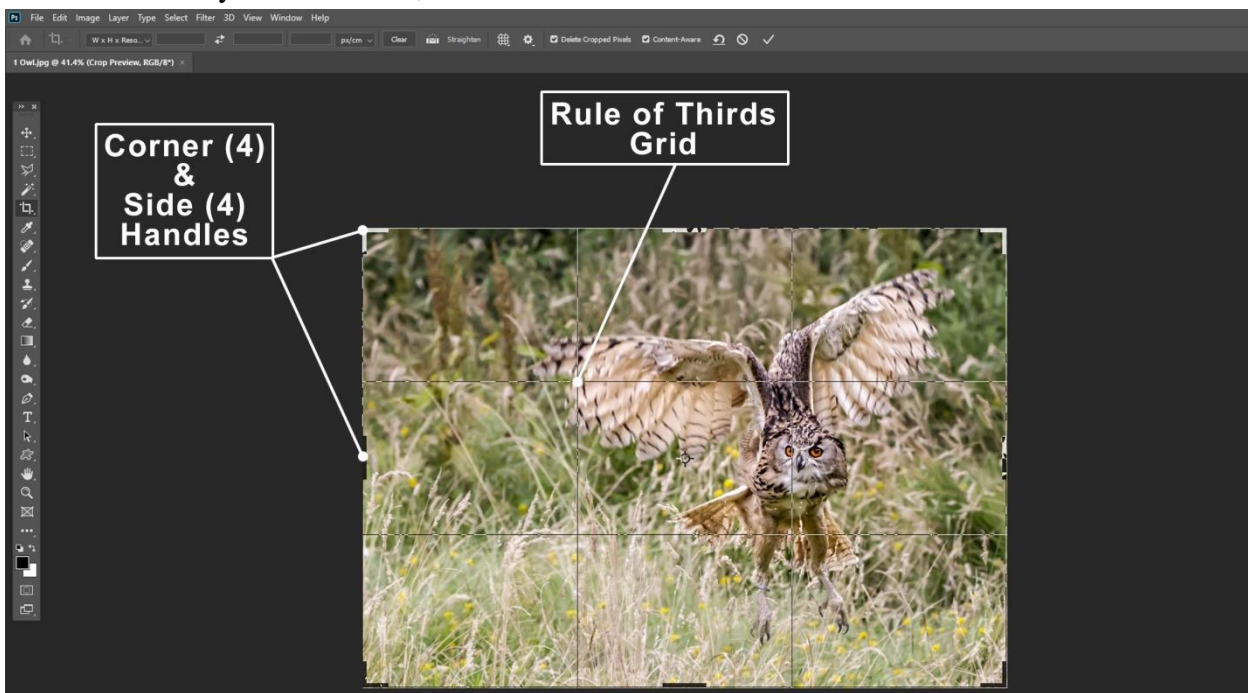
Ps File Edit Image Layer Type Select Filter 3D View Window Help

W x H x Reso... px/cm Clear Straighten Delete Cropped Pixels Content-Aware

1 Owl.jpg @ 41.4% (Crop Preview, RGB/8*) ×

Corner (4) & Side (4) Handles

Rule of Thirds Grid